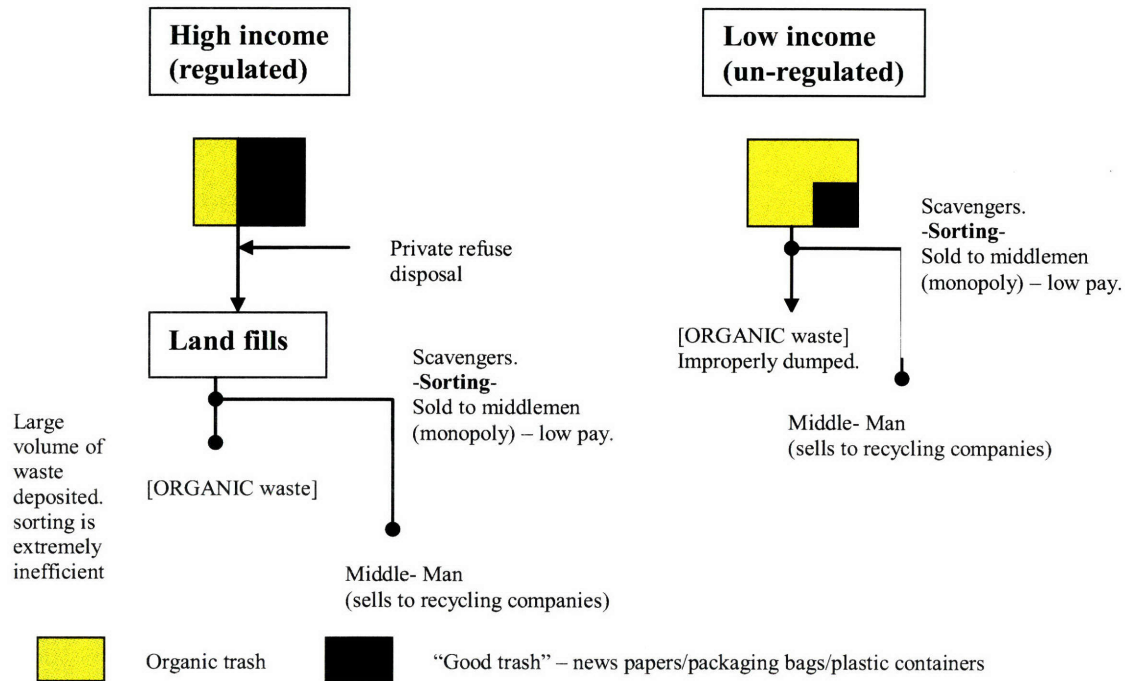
**High income (regulated)**

**Low income (un-regulated)**

Private refuse disposal

**Land fills**

Scavengers.
-**Sorting**-
Sold to middlemen (monopoly) – low pay.

Large volume of waste deposited. sorting is extremely inefficient

[ORGANIC waste]

Middle- Man
(sells to recycling companies)

Scavengers.
-**Sorting**-
Sold to middlemen (monopoly) – low pay.

[ORGANIC waste]
Improperly dumped.

Middle- Man
(sells to recycling companies)

Organic trash

"Good trash" – news papers/packaging bags/plastic containers